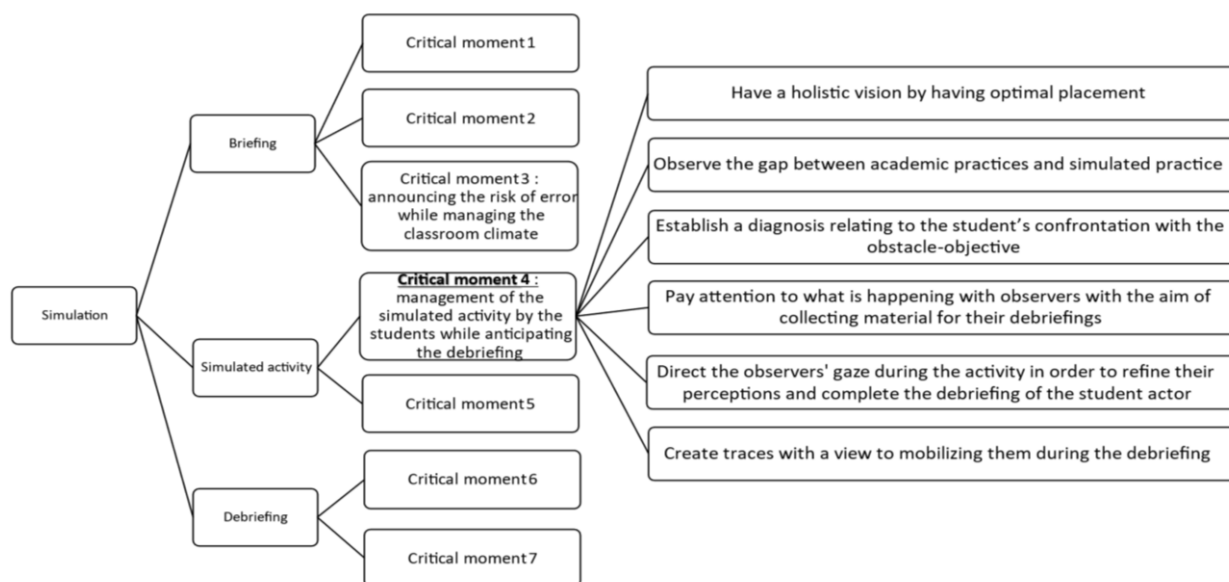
Simulation

Briefing

Critical moment 1

Critical moment 2

Critical moment 3 : announcing the risk of error while managing the classroom climate

Simulated activity

Critical moment 4 : management of the simulated activity by the students while anticipating the debriefing

Have a holistic vision by having optimal placement

Observe the gap between academic practices and simulated practice

Establish a diagnosis relating to the student's confrontation with the obstacle-objective

Pay attention to what is happening with observers with the aim of collecting material for their debriefings

Direct the observers' gaze during the activity in order to refine their perceptions and complete the debriefing of the student actor

Create traces with a view to mobilizing them during the debriefing

Critical moment 5

Debriefing

Critical moment 6

Critical moment 7